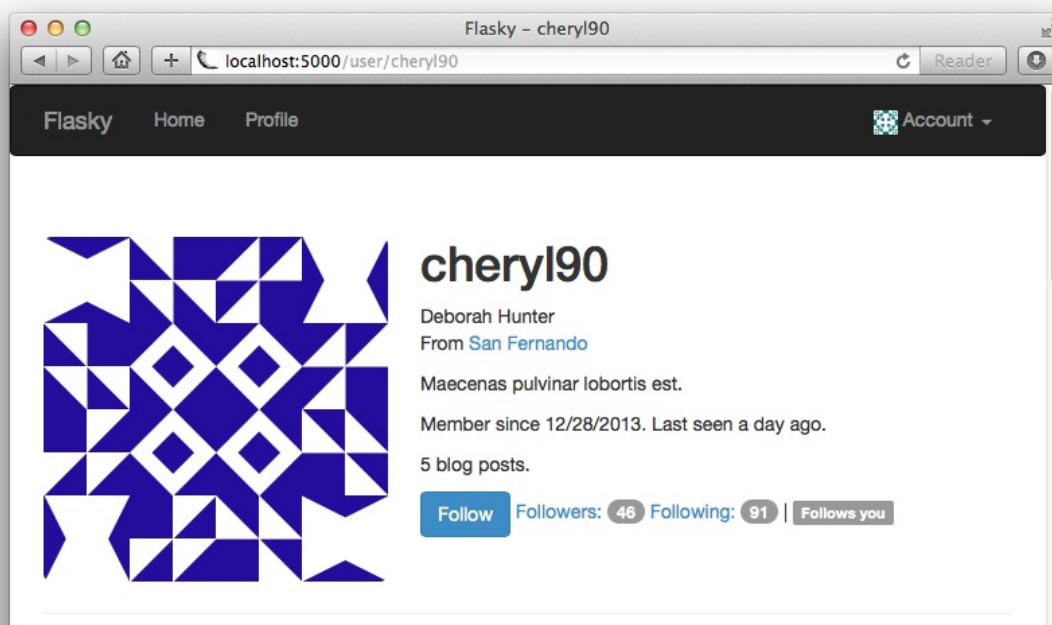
Flasky – cheryl90

localhost:5000/user/cheryl90

Reader

Flasky Home Profile

Account

cheryl90

Deborah Hunter
From San Fernando

Maecenas pulvinar lobortis est.

Member since 12/28/2013. Last seen a day ago.

5 blog posts.

Follow Followers: 46 Following: 91 | Follows you